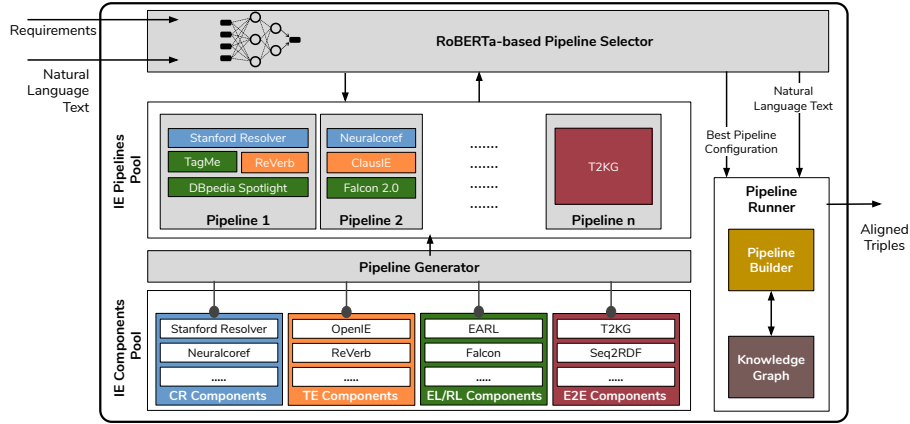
Requirements

Natural Language Text

RoBERTa-based Pipeline Selector

IE Pipelines Pool

Stanford Resolver
TagMe
ReVerb
DBpedia Spotlight
Pipeline 1

Neuralcoref
ClausIE
Falcon 2.0
Pipeline 2

.......
.......
.......
.......

T2KG
Pipeline n

Best Pipeline Configuration

Natural Language Text

Pipeline Runner

Pipeline Builder

Knowledge Graph

Aligned Triples

Pipeline Generator

IE Components Pool

Stanford Resolver
Neuralcoref
.....
CR Components

OpenIE
ReVerb
.....
TE Components

EARL
Falcon
.....
EL/RL Components

T2KG
Seq2RDF
.....
E2E Components